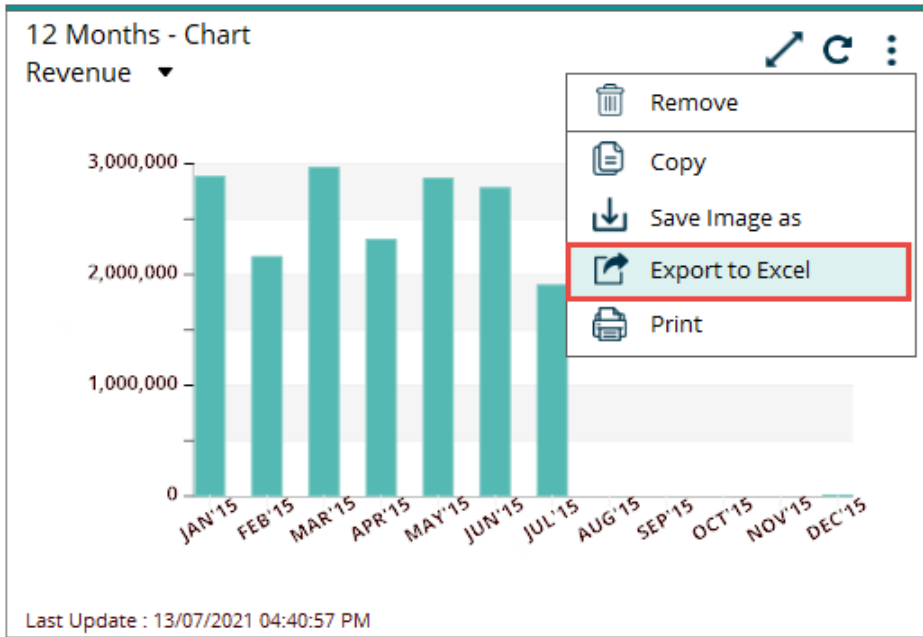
12 Months - Chart

Revenue

Remove

Copy

Save Image as

Export to Excel

Print

3,000,000

2,000,000

1,000,000

0

JAN'15 FEB'15 MAR'15 APR'15 MAY'15 JUN'15 JUL'15 AUG'15 SEP'15 OCT'15 NOV'15 DEC'15

Last Update : 13/07/2021 04:40:57 PM